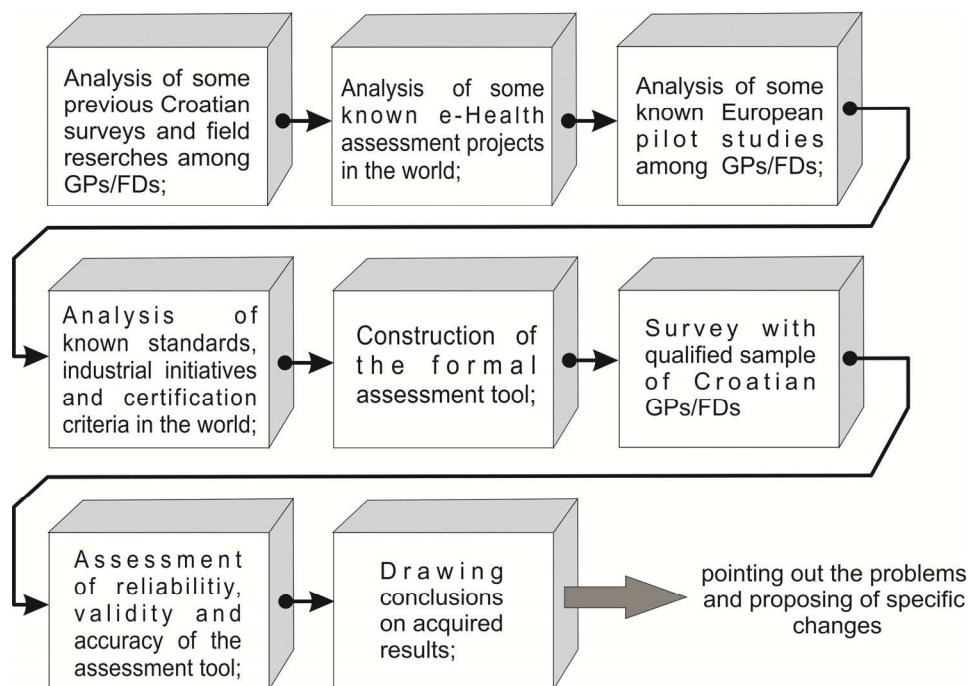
Analysis of some previous Croatian surveys and field reserches among GPs/FDs;

Analysis of some known e-Health assessment projects in the world;

Analysis of some known European pilot studies among GPs/FDs;

Analysis of known standards, industrial initiatives and certification criteria in the world;

Construction of the formal assessment tool;

Survey with qualified sample of Croatian GPs/FDs

Assessment of reliabilitiy, validity and accuracy of the assessment tool;

Drawing conclusions on acquired results;

pointing out the problems and proposing of specific changes